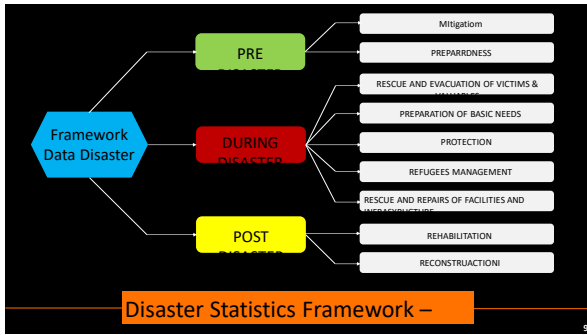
Framework Data Disaster

PRE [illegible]

MItigatiom

PREPARRDNESS

DURING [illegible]

RESCUE AND EVACUATION OF VICTIMS & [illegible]

PREPARATION OF BASIC NEEDS

PROTECTION

REFUGEES MANAGEMENT

RESCUE AND REPAIRS OF FACILITIES AND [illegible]

POST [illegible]

REHABILITATION

RECONSTRUACTIONI

Disaster Statistics Framework –

9